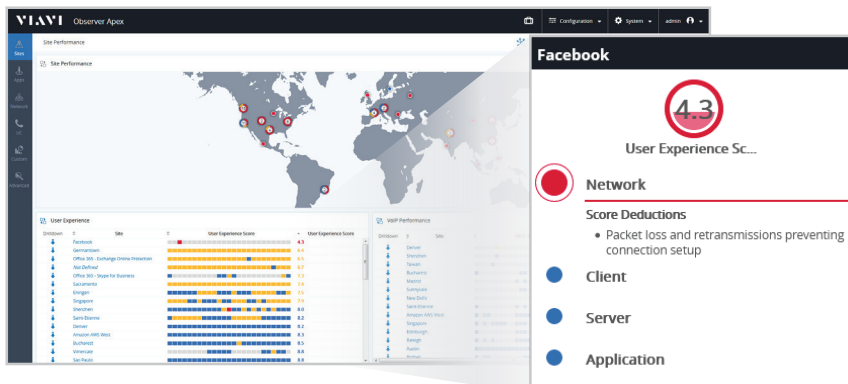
VIAVI Observer Apex

Configuration System admin

Sites Apps Network UC Custom Advanced

Site Performance

Site Performance

User Experience

| Drilldown | Site | User Experience Score | User Experience Score |
|---|---|---|---|
| | Facebook | | 4.3 |
| | Germantown | | 6.4 |
| | Office 365 - Exchange Online Protection | | 6.4 |
| | Not Defined | | 6.7 |
| | Office 365 - Skype for Business | | 7.3 |
| | Sacramento | | 7.5 |
| | Erlangen | | 7.5 |
| | Singapore | | 7.5 |
| | Shenzhen | | 8.0 |
| | Saint-Etienne | | 8.2 |
| | Denver | | 8.2 |
| | Amazon AWS West | | 8.3 |
| | Bucharest | | 8.5 |
| | Venezuela | | 8.6 |
| | Sao Paulo | | 8.9 |

VoIP Performance

Drilldown Site

Denver
Shenzhen
Taiwan
Bucharest
Madrid
Germantown
New Delhi
Saint-Etienne
Amazon AWS West
Singapore
Edinburgh
Berlin
Austin

Facebook

4.3

User Experience Sc...

Network

Score Deductions

• Packet loss and retransmissions preventing connection setup

Client

Server

Application